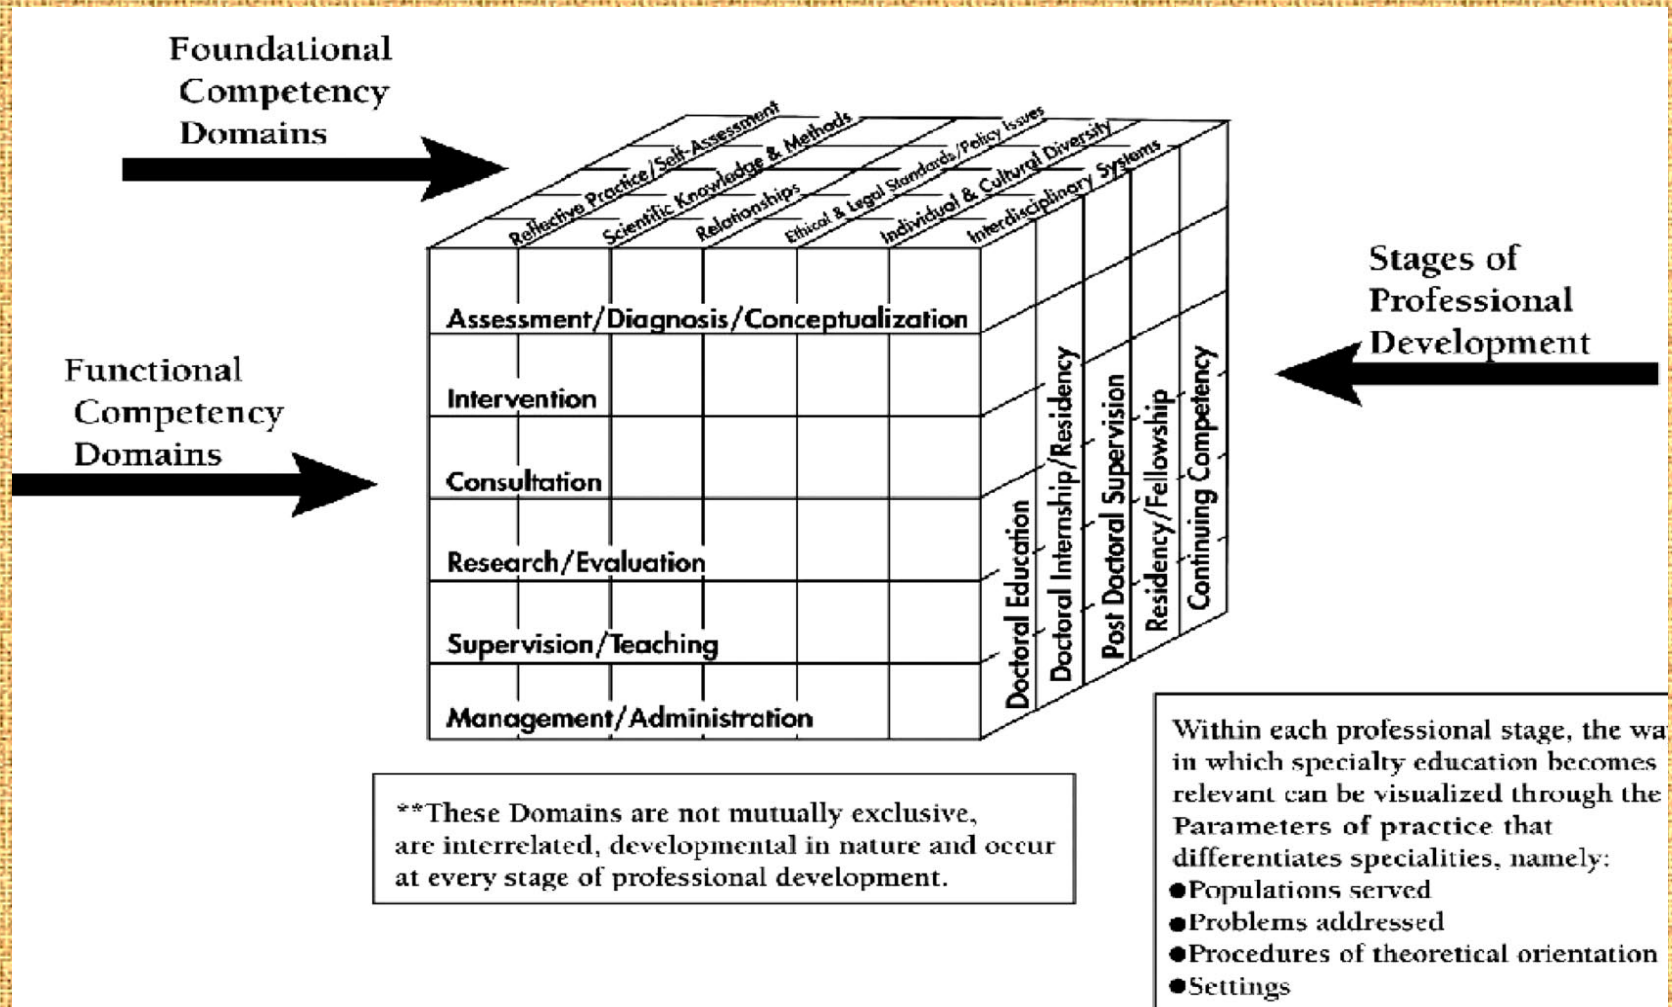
Foundational Competency Domains

Reflective Practice/Self-Assessment
Scientific Knowledge & Methods
Relationships
Ethical & Legal Standards/Policy Issues
Individual & Cultural Diversity
Interdisciplinary Systems

Stages of Professional Development

Functional Competency Domains

Assessment/Diagnosis/Conceptualization
Intervention
Consultation
Research/Evaluation
Supervision/Teaching
Management/Administration

Doctoral Education
Doctoral Internship/Residency
Post Doctoral Supervision
Residency/Fellowship
Continuing Competency

**These Domains are not mutually exclusive, are interrelated, developmental in nature and occur at every stage of professional development.

Within each professional stage, the wa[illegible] in which specialty education becomes relevant can be visualized through the Parameters of practice that differentiates specialities, namely:
●Populations served
●Problems addressed
●Procedures of theoretical orientation
●Settings